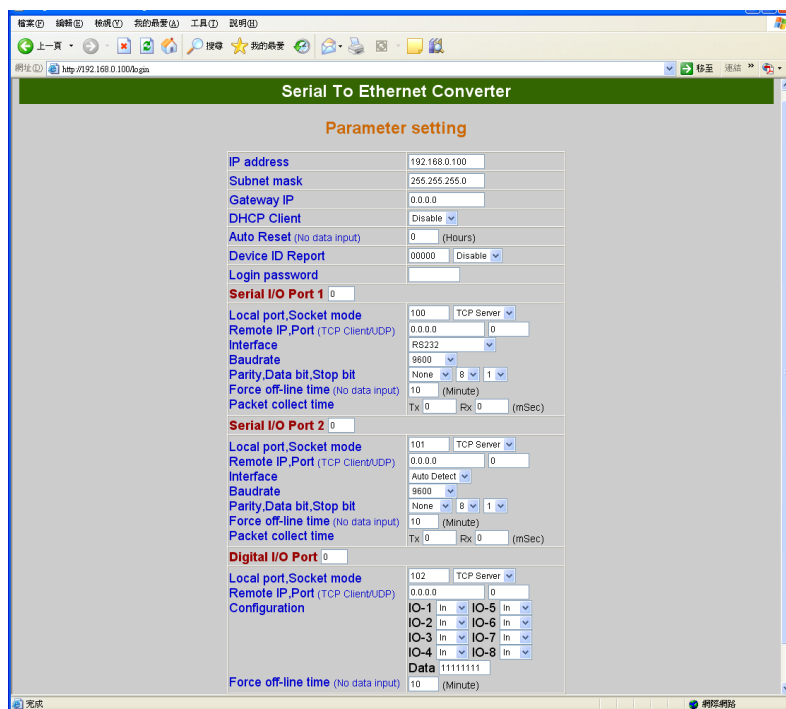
檔案(F) 編輯(E) 檢視(V) 我的最愛(A) 工具(T) 說明(H)

上一頁 搜尋 我的最愛

網址(D) http://192.168.0.100/login 移至 連結 »

Serial To Ethernet Converter

Parameter setting

| | |
|---|---|
| IP address | 192.168.0.100 |
| Subnet mask | 255.255.255.0 |
| Gateway IP | 0.0.0.0 |
| DHCP Client | Disable |
| Auto Reset (No data input) | 0 (Hours) |
| Device ID Report | 00000 Disable |
| Login password | |
| Serial I/O Port 1 0 | |
| Local port,Socket mode | 100 TCP Server |
| Remote IP,Port (TCP Client/UDP) | 0.0.0.0 0 |
| Interface | RS232 |
| Baudrate | 9600 |
| Parity,Data bit,Stop bit | None 8 1 |
| Force off-line time (No data input) | 10 (Minute) |
| Packet collect time | Tx 0 Rx 0 (mSec) |
| Serial I/O Port 2 0 | |
| Local port,Socket mode | 101 TCP Server |
| Remote IP,Port (TCP Client/UDP) | 0.0.0.0 0 |
| Interface | Auto Detect |
| Baudrate | 9600 |
| Parity,Data bit,Stop bit | None 8 1 |
| Force off-line time (No data input) | 10 (Minute) |
| Packet collect time | Tx 0 Rx 0 (mSec) |
| Digital I/O Port 0 | |
| Local port,Socket mode | 102 TCP Server |
| Remote IP,Port (TCP Client/UDP) | 0.0.0.0 0 |
| Configuration | IO-1 In IO-5 In<br>IO-2 In IO-6 In<br>IO-3 In IO-7 In<br>IO-4 In IO-8 In<br>Data 11111111 |
| Force off-line time (No data input) | 10 (Minute) |

完成 網際網路